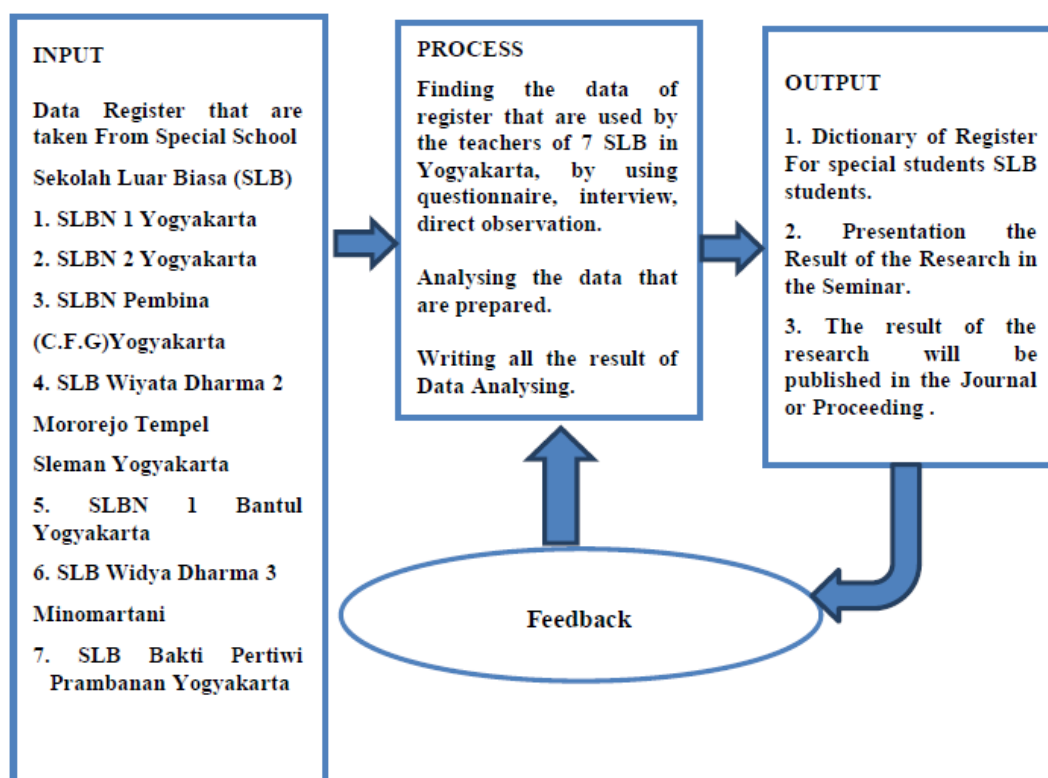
INPUT

Data Register that are taken From Special School

Sekolah Luar Biasa (SLB)

1. SLBN 1 Yogyakarta

2. SLBN 2 Yogyakarta

3. SLBN Pembina

(C.F.G)Yogyakarta

4. SLB Wiyata Dharma 2

Mororejo Tempel

Sleman Yogyakarta

5. SLBN 1 Bantul Yogyakarta

6. SLB Widya Dharma 3

Minomartani

7. SLB Bakti Pertiwi Prambanan Yogyakarta

PROCESS

Finding the data of register that are used by the teachers of 7 SLB in Yogyakarta, by using questionnaire, interview, direct observation.

Analysing the data that are prepared.

Writing all the result of Data Analysing.

OUTPUT

1. Dictionary of Register For special students SLB students.

2. Presentation the Result of the Research in the Seminar.

3. The result of the research will be published in the Journal or Proceeding .

Feedback